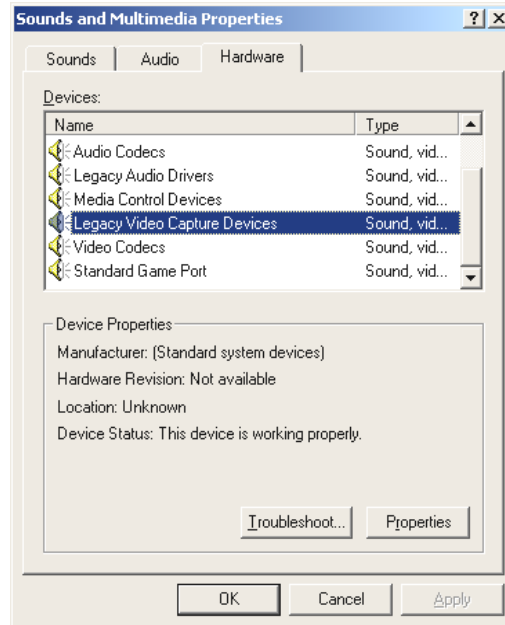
Sounds and Multimedia Properties

?

X

Sounds

Audio

Hardware

Devices:

| Name | Type |
|---|---|
| Audio Codecs | Sound, vid... |
| Legacy Audio Drivers | Sound, vid... |
| Media Control Devices | Sound, vid... |
| Legacy Video Capture Devices | Sound, vid... |
| Video Codecs | Sound, vid... |
| Standard Game Port | Sound, vid... |

Device Properties

Manufacturer: (Standard system devices)

Hardware Revision: Not available

Location: Unknown

Device Status: This device is working properly.

Troubleshoot...

Properties

OK

Cancel

Apply